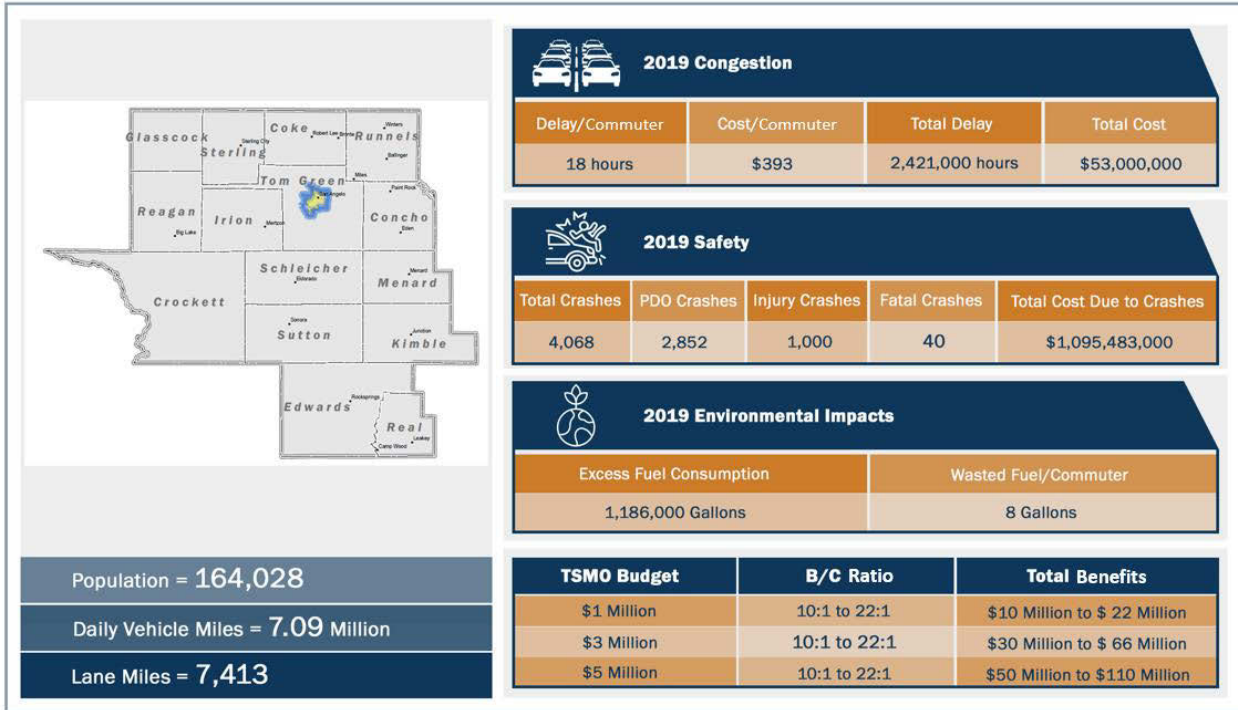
Glasscock
Coke
Robert Lee
Bronte
Winters
Runnels
Sterling
Sterling City
Ballinger
Tom Green
Miles
Paint Rock
San Angelo
Reagan
Irion
Concho
Big Lake
Mertzon
Eden
Schleicher
Eldorado
Menard
Menard
Crockett
Sonora
Sutton
Junction
Kimble
Rocksprings
Edwards
Real
Leakey
Camp Wood

Population = 164,028

Daily Vehicle Miles = 7.09 Million

Lane Miles = 7,413

2019 Congestion

| Delay/Commuter | Cost/Commuter | Total Delay | Total Cost |
|---|---|---|---|
| 18 hours | \$393 | 2,421,000 hours | \$53,000,000 |

2019 Safety

| Total Crashes | PDO Crashes | Injury Crashes | Fatal Crashes | Total Cost Due to Crashes |
|---|---|---|---|---|
| 4,068 | 2,852 | 1,000 | 40 | \$1,095,483,000 |

2019 Environmental Impacts

| Excess Fuel Consumption | Wasted Fuel/Commuter |
|---|---|
| 1,186,000 Gallons | 8 Gallons |

| TSMO Budget | B/C Ratio | Total Benefits |
|---|---|---|
| \$1 Million | 10:1 to 22:1 | \$10 Million to \$ 22 Million |
| \$3 Million | 10:1 to 22:1 | \$30 Million to \$ 66 Million |
| \$5 Million | 10:1 to 22:1 | \$50 Million to \$110 Million |